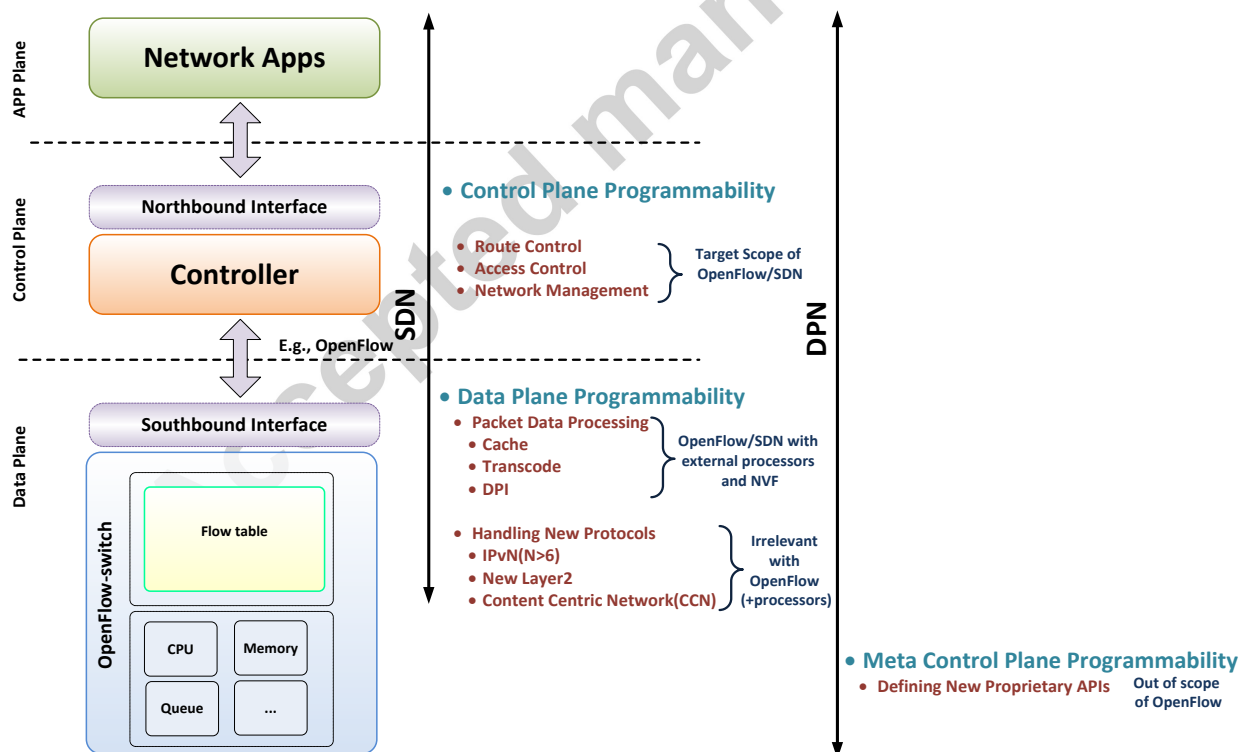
APP Plane

Network Apps

Control Plane

Northbound Interface

Controller

E.g., OpenFlow

Data Plane

Southbound Interface

OpenFlow-switch

Flow table

CPU

Memory

Queue

...

SDN

DPN

Accepted man

• Control Plane Programmability

• Route Control
• Access Control
• Network Management

Target Scope of OpenFlow/SDN

• Data Plane Programmability

• Packet Data Processing
• Cache
• Transcode
• DPI

OpenFlow/SDN with external processors and NVF

• Handling New Protocols
• IPvN(N>6)
• New Layer2
• Content Centric Network(CCN)

Irrelevant with OpenFlow (+processors)

• Meta Control Plane Programmability

• Defining New Proprietary APIs

Out of scope of OpenFlow